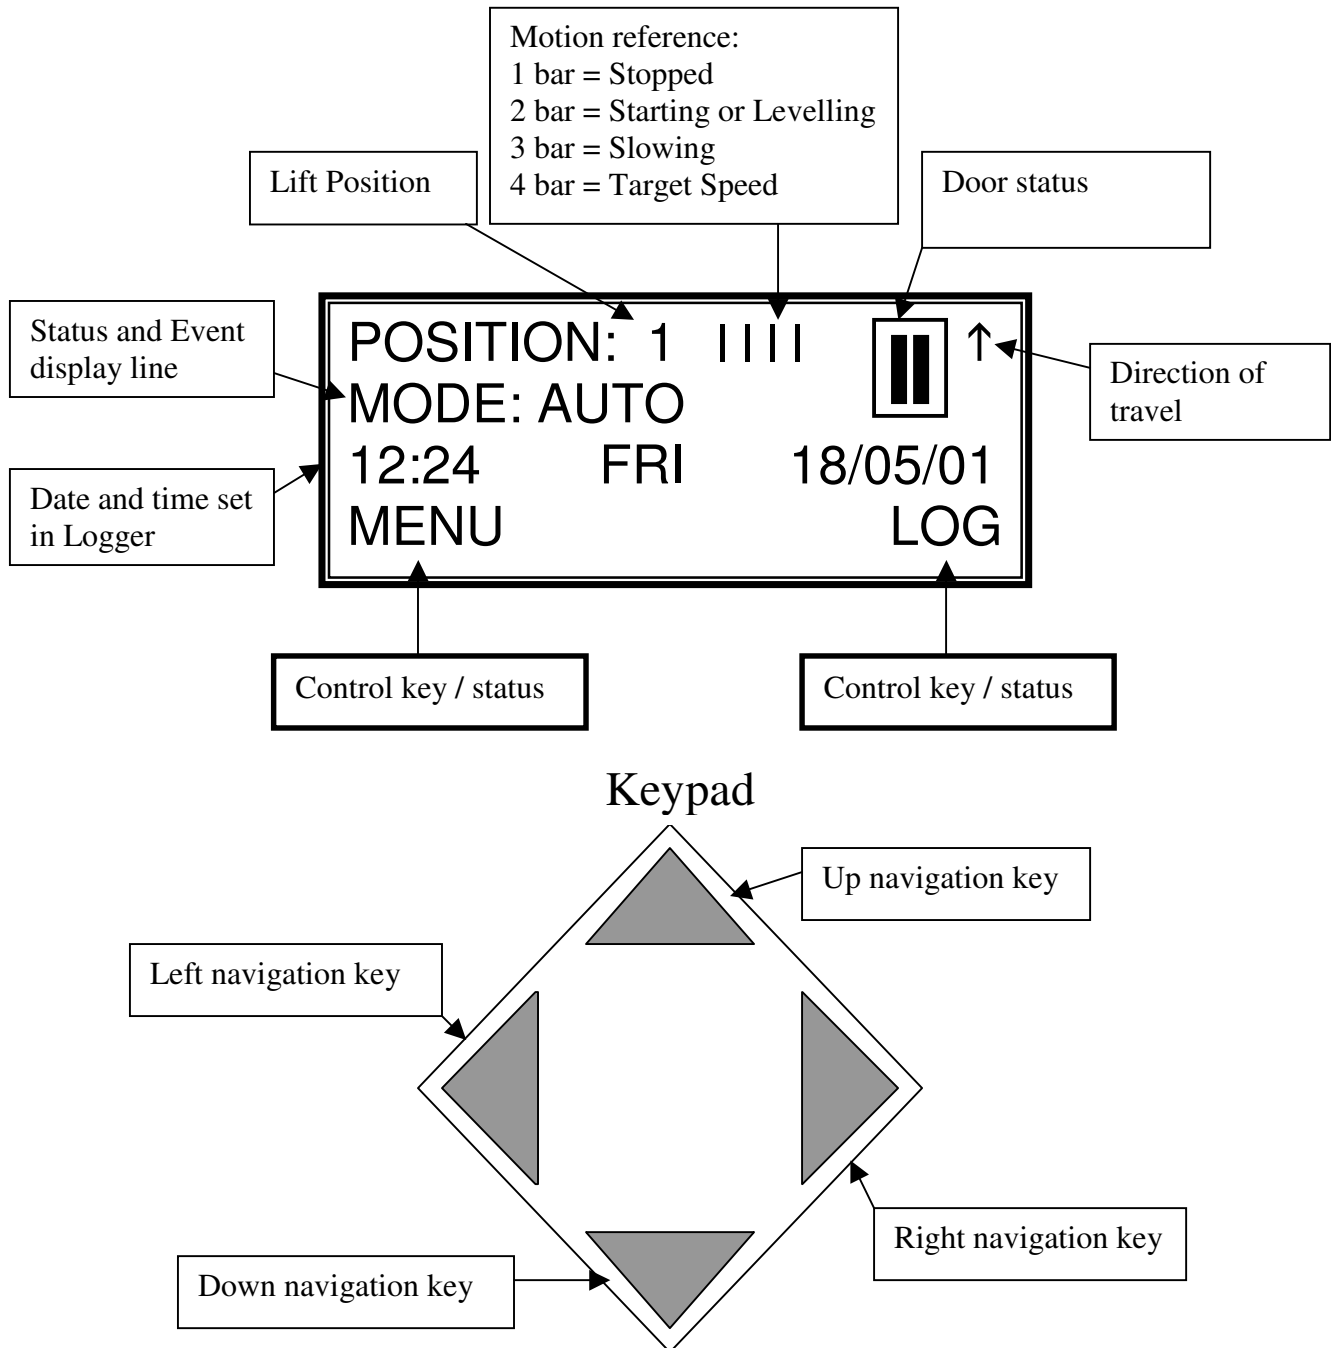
Motion reference:
1 bar = Stopped
2 bar = Starting or Levelling
3 bar = Slowing
4 bar = Target Speed

Lift Position

Door status

Status and Event display line

POSITION: 1 IIII ↑

Direction of travel

MODE: AUTO

Date and time set in Logger

12:24 FRI 18/05/01

MENU LOG

Control key / status

Control key / status

Keypad

Up navigation key

Left navigation key

Right navigation key

Down navigation key